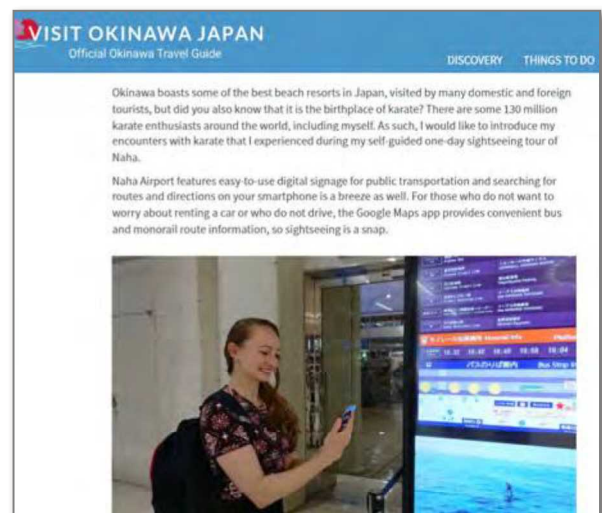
VISIT OKINAWA JAPAN
Official Okinawa Travel Guide

DISCOVERY THINGS TO DO

Okinawa boasts some of the best beach resorts in Japan, visited by many domestic and foreign tourists, but did you also know that it is the birthplace of karate? There are some 130 million karate enthusiasts around the world, including myself. As such, I would like to introduce my encounters with karate that I experienced during my self-guided one-day sightseeing tour of Naha.

Naha Airport features easy-to-use digital signage for public transportation and searching for routes and directions on your smartphone is a breeze as well. For those who do not want to worry about renting a car or who do not drive, the Google Maps app provides convenient bus and monorail route information, so sightseeing is a snap.

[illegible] Monorail Info
バスのりば案内 Bus Stop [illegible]